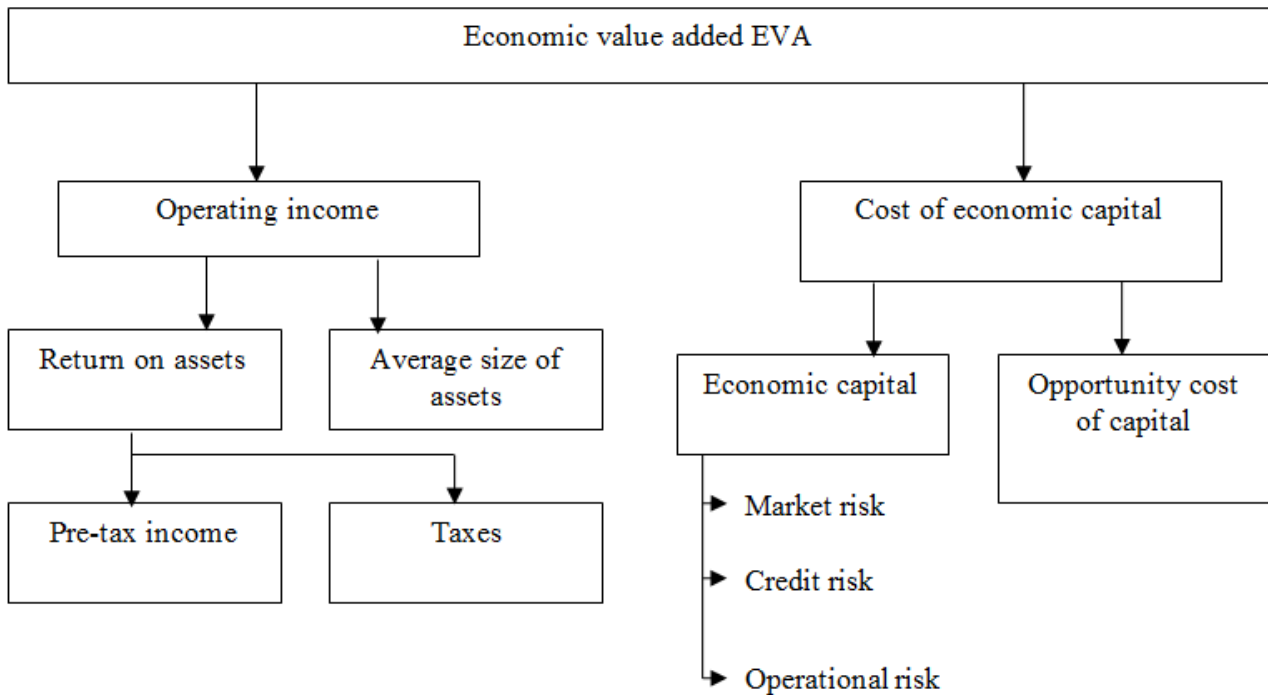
Economic value added EVA

Operating income

Cost of economic capital

Return on assets

Average size of assets

Economic capital

Opportunity cost of capital

Pre-tax income

Taxes

Market risk

Credit risk

Operational risk